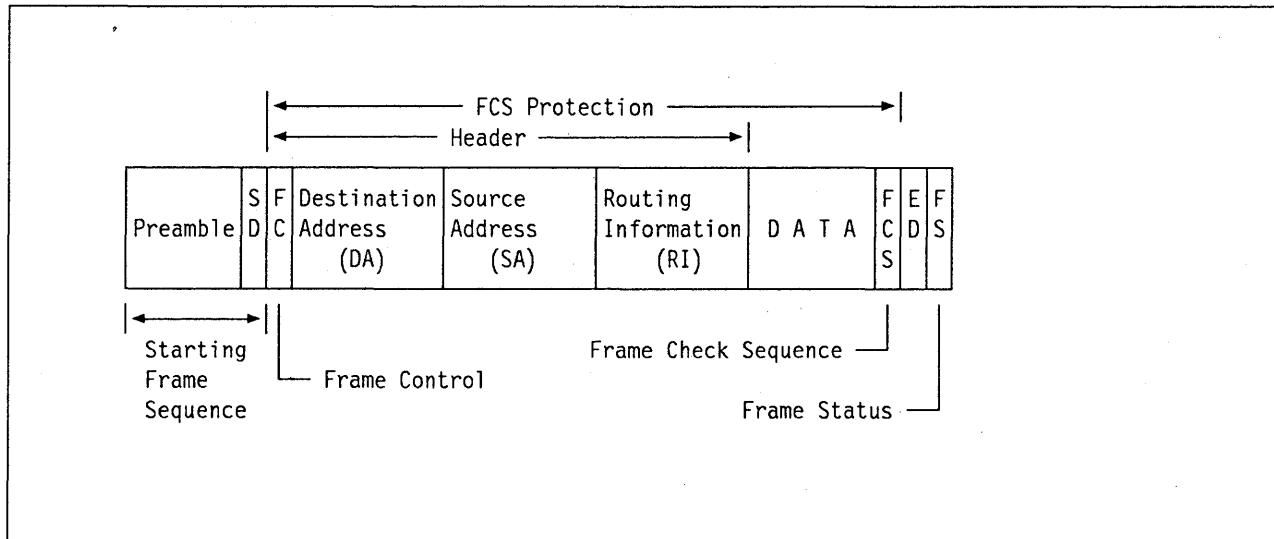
FCS Protection

Header

| Preamble | SD | FC | Destination Address (DA) | Source Address (SA) | Routing Information (RI) | D A T A | FCS | ED | FS |
|---|---|---|---|---|---|---|---|---|---|

Starting Frame Sequence

Frame Control

Frame Check Sequence

Frame Status